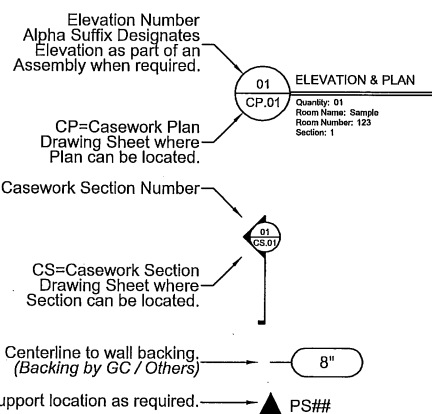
Elevation Number
Alpha Suffix Designates Elevation as part of an Assembly when required.

01
CP.01

ELEVATION & PLAN

Quantity: 01
Room Name: Sample
Room Number: 123
Section: 1

CP=Casework Plan Drawing Sheet where Plan can be located.

Casework Section Number

01
CS.01

CS=Casework Section Drawing Sheet where Section can be located.

Centerline to wall backing.
(Backing by GC / Others)

8"

upport location as required.

PS##